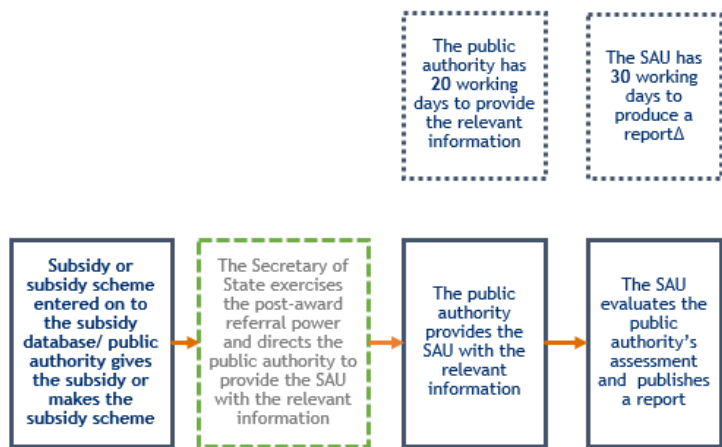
The public authority has 20 working days to provide the relevant information

The SAU has 30 working days to produce a reportΔ

Subsidy or subsidy scheme entered on to the subsidy database/ public authority gives the subsidy or makes the subsidy scheme

The Secretary of State exercises the post-award referral power and directs the public authority to provide the SAU with the relevant information

The public authority provides the SAU with the relevant information

The SAU evaluates the public authority's assessment and publishes a report